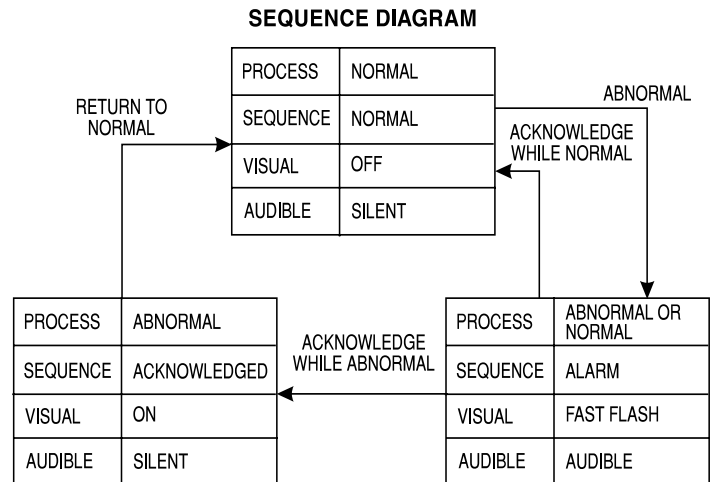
SEQUENCE DIAGRAM

| PROCESS | NORMAL |
|---|---|
| SEQUENCE | NORMAL |
| VISUAL | OFF |
| AUDIBLE | SILENT |

RETURN TO NORMAL

ABNORMAL

ACKNOWLEDGE WHILE NORMAL

| PROCESS | ABNORMAL |
|---|---|
| SEQUENCE | ACKNOWLEDGED |
| VISUAL | ON |
| AUDIBLE | SILENT |

ACKNOWLEDGE WHILE ABNORMAL

| PROCESS | ABNORMAL OR NORMAL |
|---|---|
| SEQUENCE | ALARM |
| VISUAL | FAST FLASH |
| AUDIBLE | AUDIBLE |